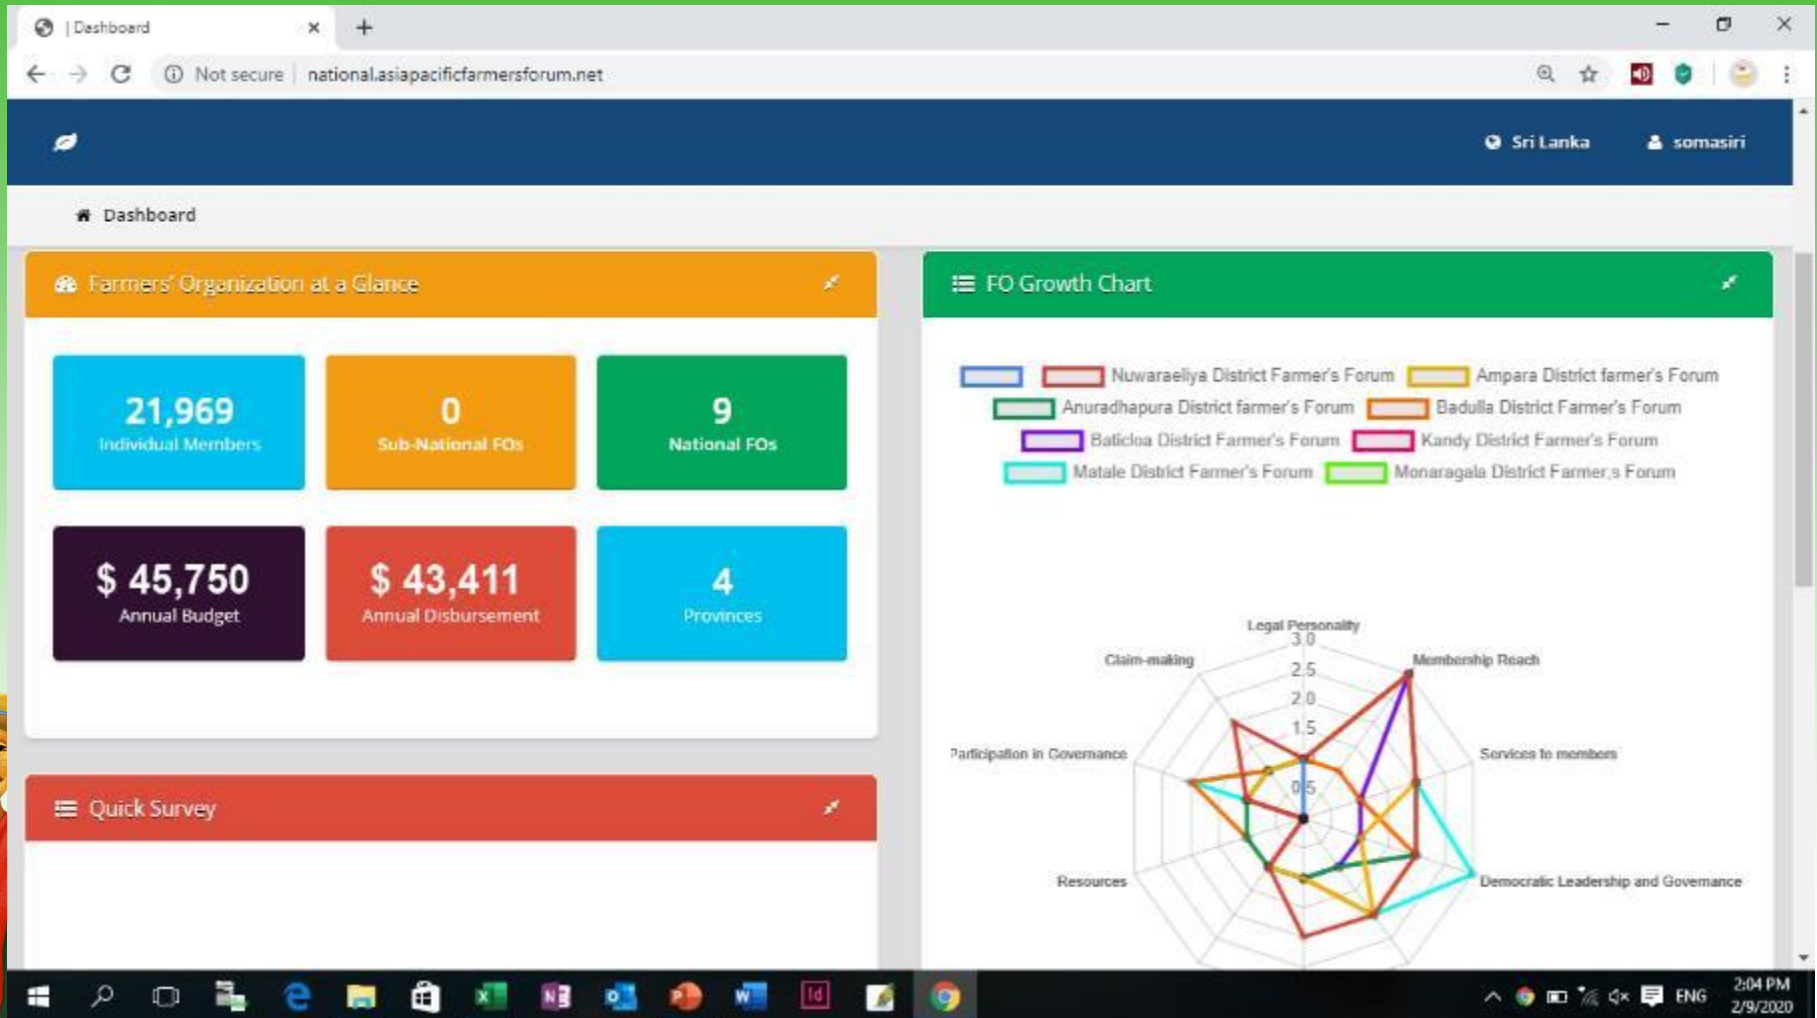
| Dashboard

Not secure | national.asiapacificfarmersforum.net

Sri Lanka somasiri

Dashboard

Farmers' Organization at a Glance

21,969
Individual Members

0
Sub-National FOs

9
National FOs

$ 45,750
Annual Budget

$ 43,411
Annual Disbursement

4
Provinces

Quick Survey

FO Growth Chart

Nuwaraeliya District Farmer's Forum
Ampara District farmer's Forum
Anuradhapura District farmer's Forum
Badulla District Farmer's Forum
Baticloa District Farmer's Forum
Kandy District Farmer's Forum
Matale District Farmer's Forum
Monaragala District Farmer,s Forum

Legal Personality
3.0
2.5
2.0
1.5
0.5
Membership Reach
Services to members
Democratic Leadership and Governance
Resources
Participation in Governance
Claim-making

ENG
2:04 PM
2/9/2020